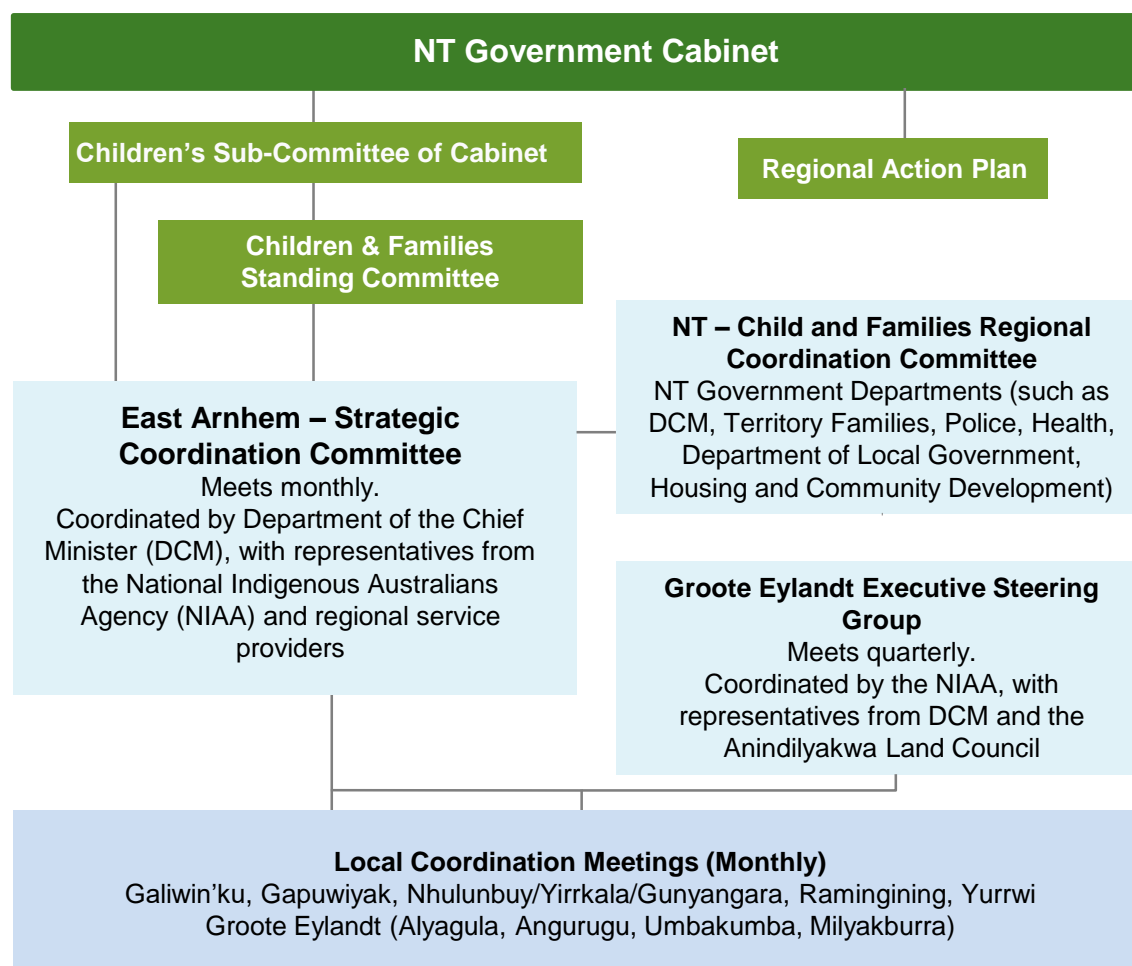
NT Government Cabinet

Children’s Sub-Committee of Cabinet

Regional Action Plan

Children & Families Standing Committee

NT – Child and Families Regional Coordination Committee
NT Government Departments (such as DCM, Territory Families, Police, Health, Department of Local Government, Housing and Community Development)

East Arnhem – Strategic Coordination Committee
Meets monthly.
Coordinated by Department of the Chief Minister (DCM), with representatives from the National Indigenous Australians Agency (NIAA) and regional service providers

Groote Eylandt Executive Steering Group
Meets quarterly.
Coordinated by the NIAA, with representatives from DCM and the Anindilyakwa Land Council

Local Coordination Meetings (Monthly)
Galiwin’ku, Gapuwiyak, Nhulunbuy/Yirrkala/Gunyangara, Ramingining, Yurrwi
Groote Eylandt (Alyagula, Angurugu, Umbakumba, Milyakburra)